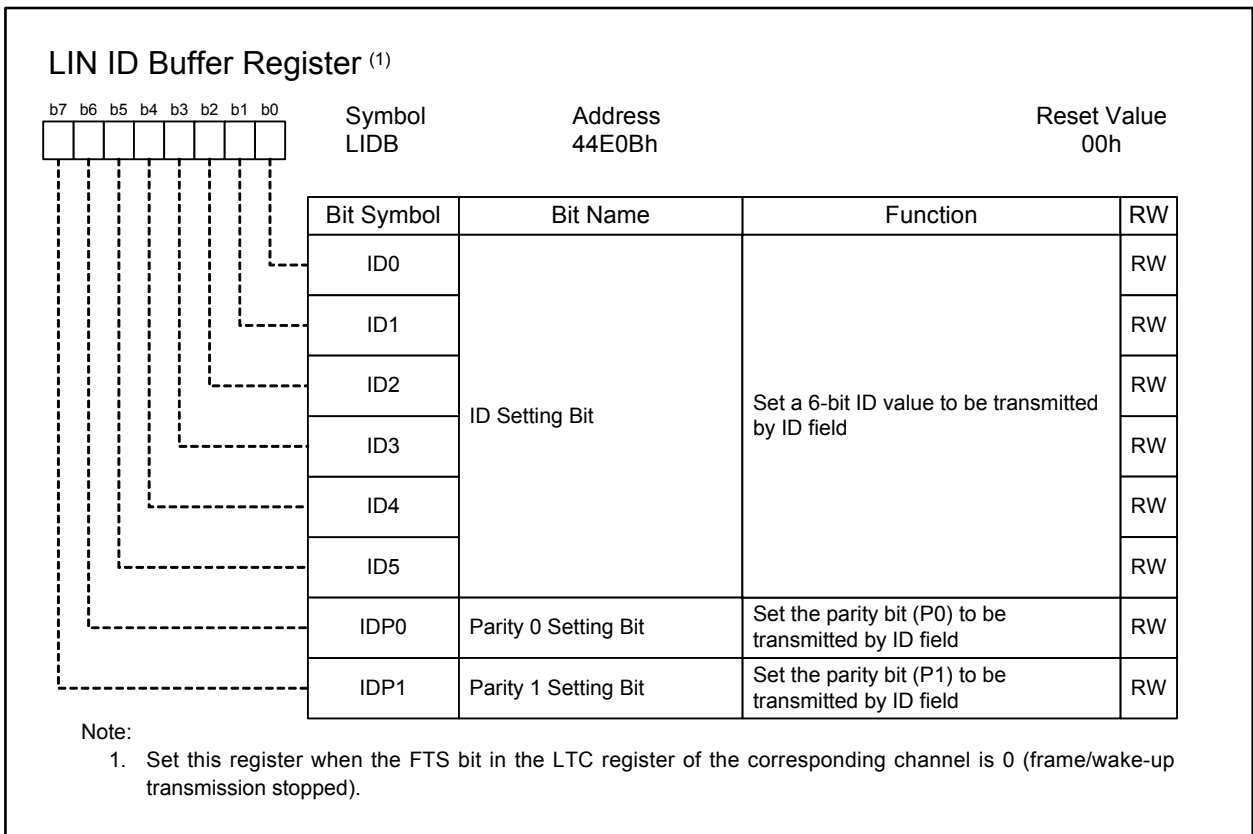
LIN ID Buffer Register $^{(1)}$

b7 b6 b5 b4 b3 b2 b1 b0

Symbol
LIDB

Address
44E0Bh

Reset Value
00h

| Bit Symbol | Bit Name | Function | RW |
|---|---|---|---|
| ID0 | ID Setting Bit | Set a 6-bit ID value to be transmitted by ID field | RW |
| ID1 | | | RW |
| ID2 | | | RW |
| ID3 | | | RW |
| ID4 | | | RW |
| ID5 | | | RW |
| IDP0 | Parity 0 Setting Bit | Set the parity bit (P0) to be transmitted by ID field | RW |
| IDP1 | Parity 1 Setting Bit | Set the parity bit (P1) to be transmitted by ID field | RW |

Note:
1. Set this register when the FTS bit in the LTC register of the corresponding channel is 0 (frame/wake-up transmission stopped).